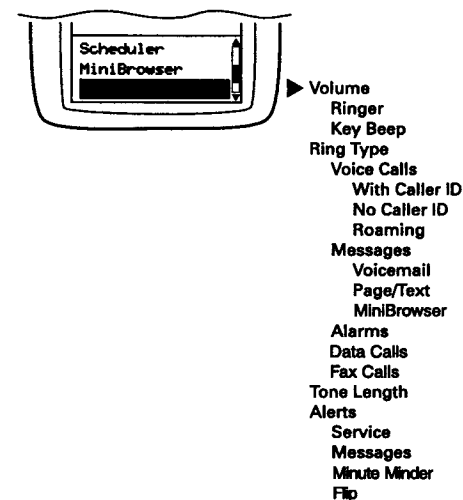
Scheduler
MiniBrowser

Volume
Ringer
Key Beep
Ring Type
Voice Calls
With Caller ID
No Caller ID
Roaming
Messages
Voicemail
Page/Text
MiniBrowser
Alarms
Data Calls
Fax Calls
Tone Length
Alerts
Service
Messages
Minute Minder
Flip